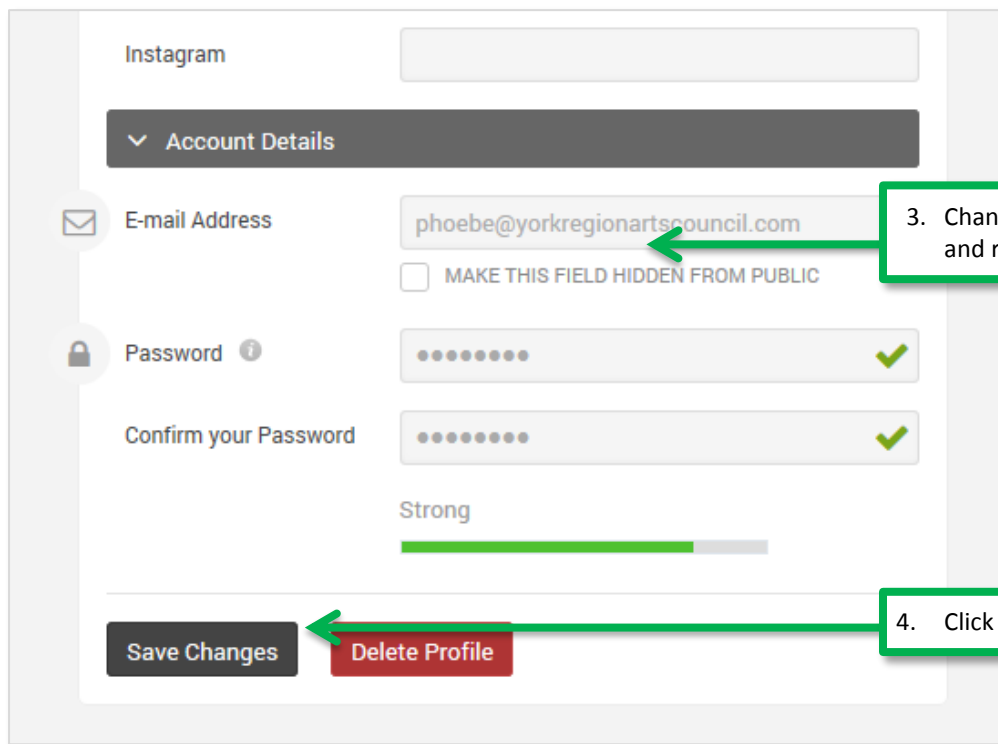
Instagram

Account Details

E-mail Address

phoebe@yorkregionartscouncil.com

MAKE THIS FIELD HIDDEN FROM PUBLIC

3. Chan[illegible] and r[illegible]

Password

●●●●●●●●

Confirm your Password

●●●●●●●●

Strong

4. Click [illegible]

Save Changes

Delete Profile